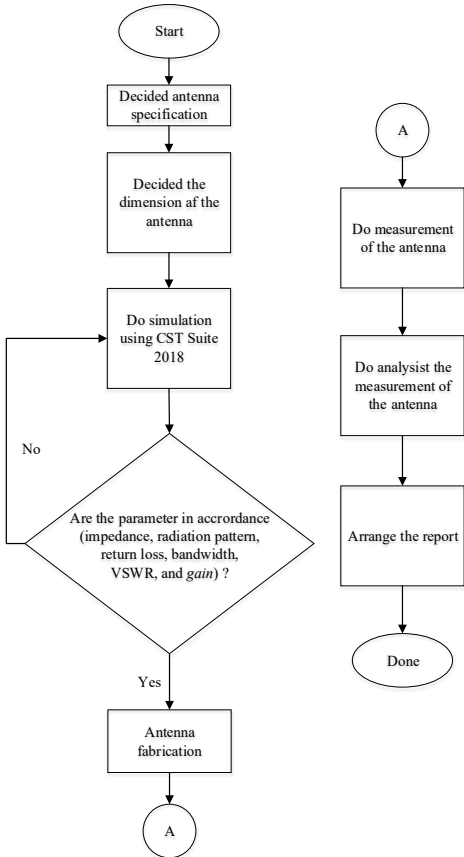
Start

Decided antenna specification

Decided the dimension af the antenna

Do simulation using CST Suite 2018

No

Are the parameter in accrordance (impedance, radiation pattern, return loss, bandwidth, VSWR, and gain) ?

Yes

Antenna fabrication

A

A

Do measurement of the antenna

Do analysist the measurement of the antenna

Arrange the report

Done